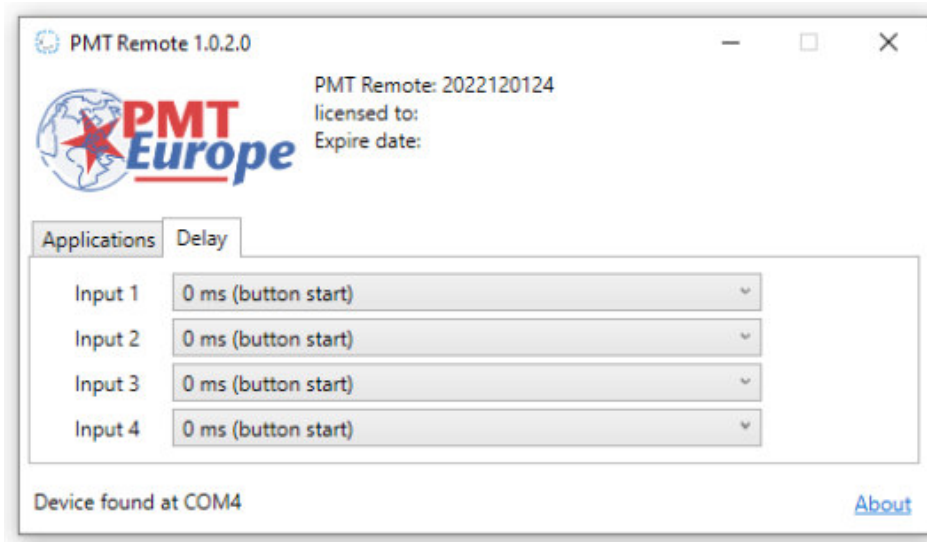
PMT Remote 1.0.2.0

PMT Europe

PMT Remote: 2022120124
licensed to:
Expire date:

Applications Delay

Input 1 0 ms (button start)
Input 2 0 ms (button start)
Input 3 0 ms (button start)
Input 4 0 ms (button start)

Device found at COM4

About